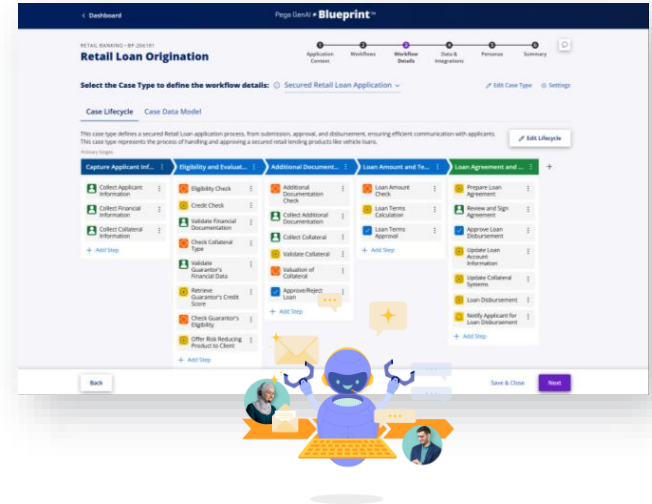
< Dashboard

Pega GenAI Blueprint™

RETAIL BANKING • BP-206181

Retail Loan Origination

Application Context

Workflows

Workflow Details

Data & Integrations

Personas

Summary

Select the Case Type to define the workflow details: Secured Retail Loan Application

Edit Case Type

Settings

Case Lifecycle

Case Data Model

This case type defines a secured Retail Loan application process, from submission, approval, and disbursement, ensuring efficient communication with applicants. This case type represents the process of handling and approving a secured retail lending products like vehicle loans.

Edit Lifecycle

Primary Stages

Capture Applicant Inf...

Collect Applicant Information

Collect Financial Information

Collect Collateral Information

+ Add Step

Eligibility and Evaluat...

Eligibility Check

Credit Check

Validate Financial Documentation

Check Collateral Type

Validate Guarantor's Financial Data

Retrieve Guarantor's Credit Score

Check Guarantor's Eligibility

Offer Risk Reducing Product to Client

+ Add Step

Additional Document...

Additional Documentation Check

Collect Additional Documentation

Collect Collateral

Validate Collateral

Valuation of Collateral

Approve/Reject Loan

+ Add Step

Loan Amount and Te...

Loan Amount Check

Loan Terms Calculation

Loan Terms Approval

+ Add Step

Loan Agreement and ...

Prepare Loan Agreement

Review and Sign Agreement

Approve Loan Disbursement

Update Loan Account Information

Update Collateral Systems

Loan Disbursement

Notify Applicant for Loan Disbursement

+ Add Step

Back

Save & Close

Next